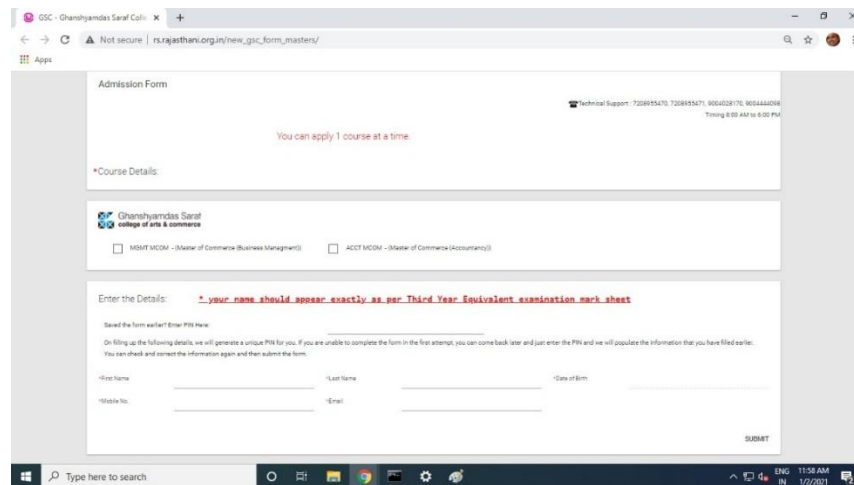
GSC - Ghanshyamdas Saraf Colle ×  +

Not secure | rs.rajasthani.org.in/new_gsc_form_masters/

Apps

Admission Form

Technical Support : 7208955470, 7208955471, 9004028170, 9004444068
Timing 8:00 AM to 6:00 PM

You can apply 1 course at a time.

*Course Details:

Ghanshyamdas Saraf
college of arts & commerce

MBMT MCOM - (Master of Commerce (Business Managment))

ACCT MCOM - (Master of Commerce (Accountancy))

Enter the Details: * your name should appear exactly as per Third Year Equivalent examination mark sheet

Saved the form earlier? Enter PIN Here:

On filling up the following details, we will generate a unique PIN for you. If you are unable to complete the form in the first attempt, you can come back later and just enter the PIN and we will populate the information that you have filled earlier. You can check and correct the information again and then submit the form.

*First Name
*Last Name
*Date of Birth
*Mobile No.
*Email

SUBMIT

Type here to search

ENG IN 11:58 AM 1/2/2021